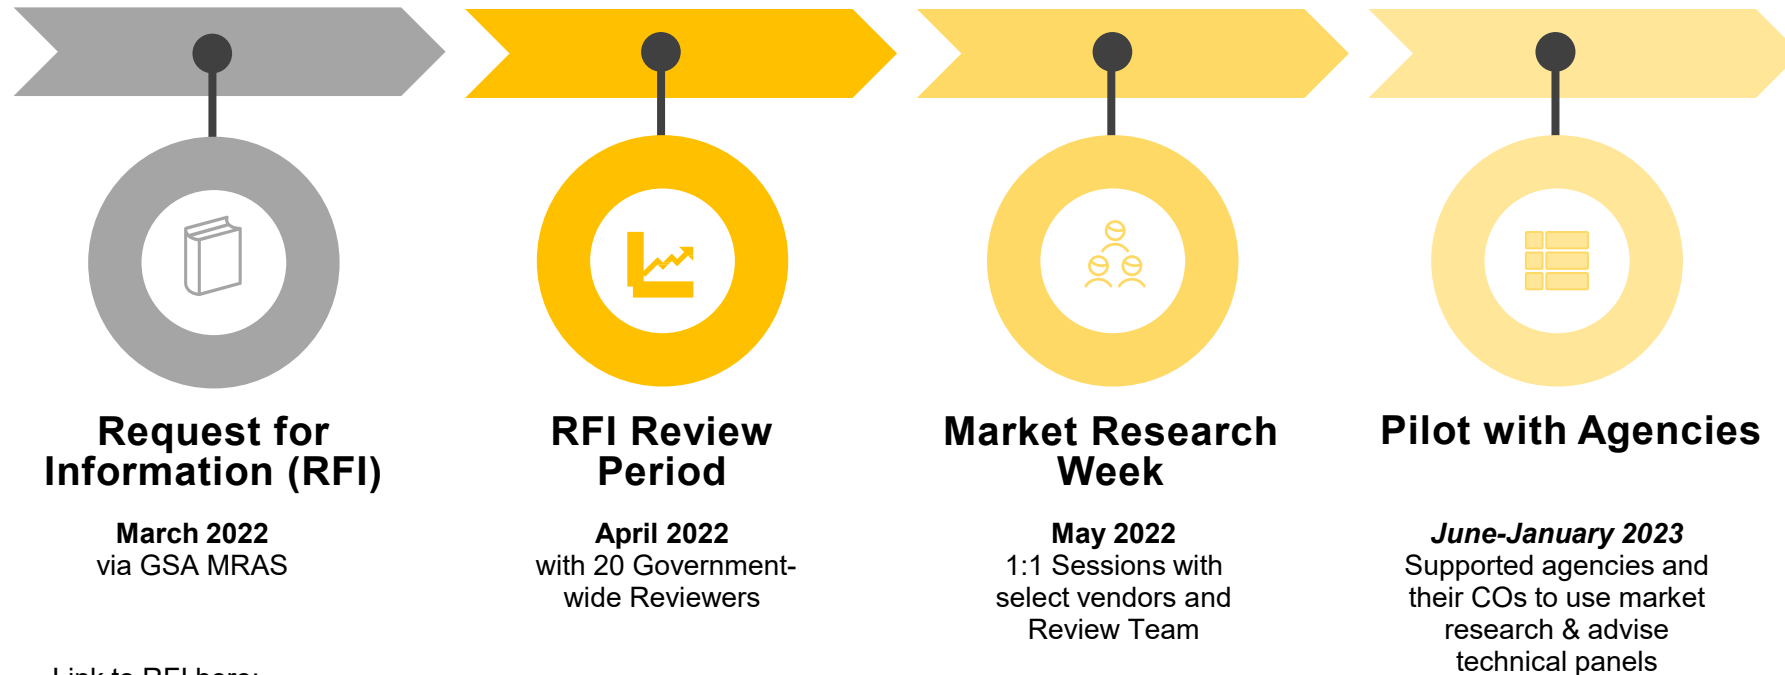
Request for Information (RFI)

March 2022
via GSA MRAS

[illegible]

RFI Review Period

April 2022
with 20 Government-wide Reviewers

Market Research Week

May 2022
1:1 Sessions with select vendors and Review Team

Pilot with Agencies

June-January 2023
Supported agencies and their COs to use market research & advise technical panels